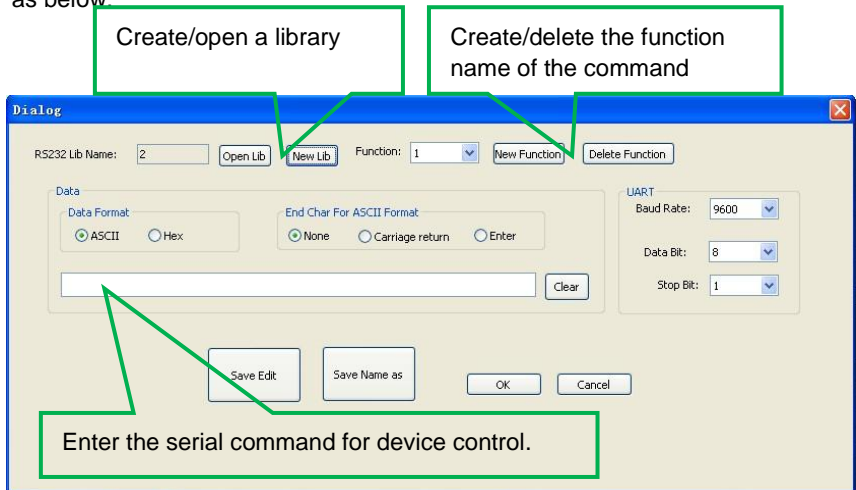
as below:

Create/open a library

Create/delete the function name of the command

Dialog

RS232 Lib Name: 2 Open Lib New Lib Function: 1 New Function Delete Function

Data

Data Format

ASCII Hex

End Char For ASCII Format

None Carriage return Enter

Clear

UART

Baud Rate: 9600

Data Bit: 8

Stop Bit: 1

Save Edit

Save Name as

OK

Cancel

Enter the serial command for device control.